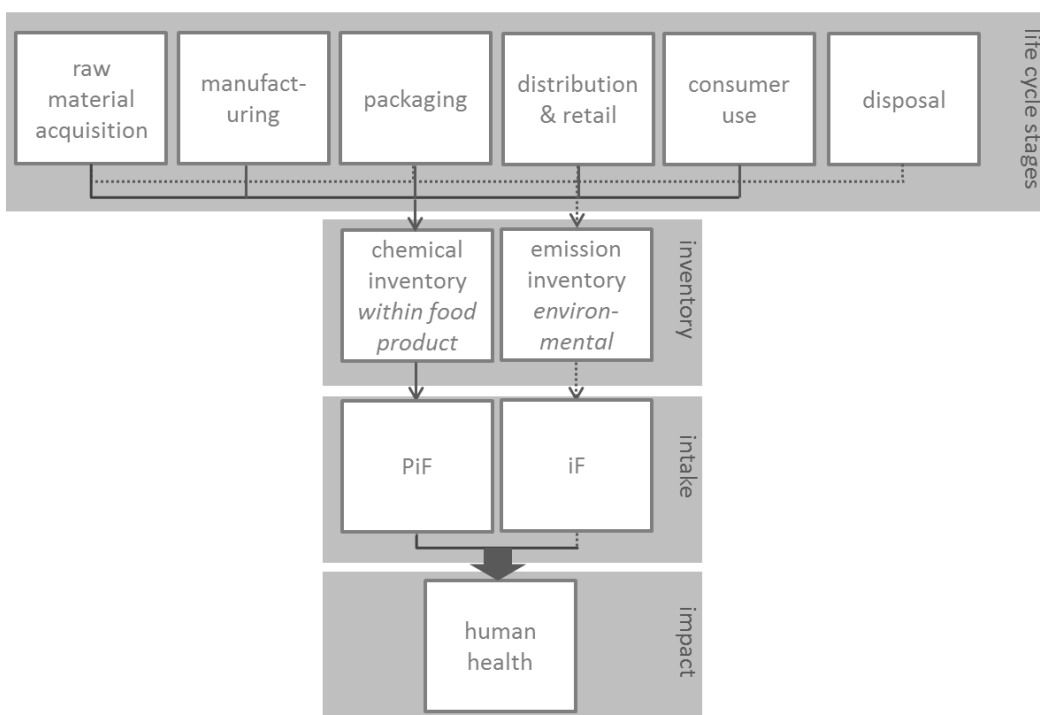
raw material acquisition

manufact-uring

packaging

distribution & retail

consumer use

disposal

life cycle stages

chemical inventory *within food product*

emission inventory *environ-mental*

inventory

PiF

iF

intake

human health

impact